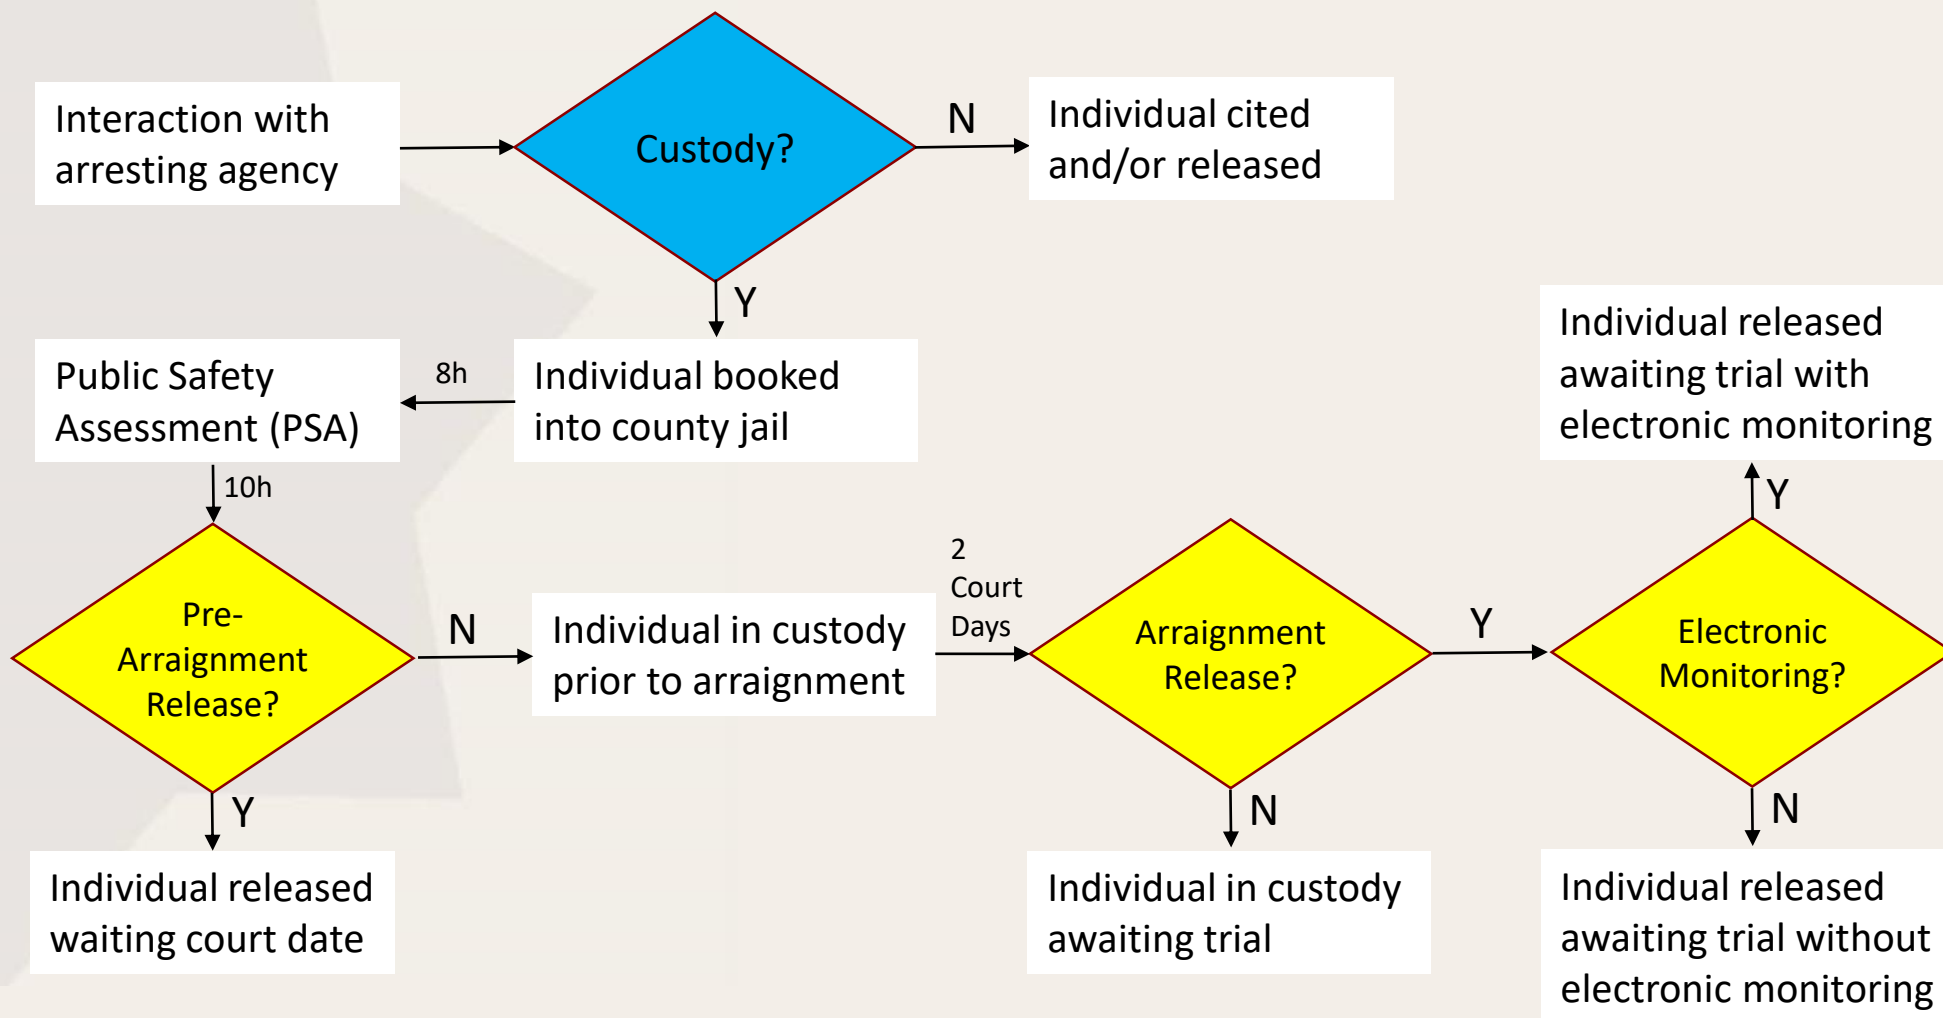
Interaction with arresting agency

Custody?

N

Individual cited and/or released

Y

Individual released awaiting trial with electronic monitoring

Public Safety Assessment (PSA)

8h

Individual booked into county jail

10h

Y

2 Court Days

Pre-Arraignment Release?

N

Individual in custody prior to arraignment

Arraignment Release?

Y

Electronic Monitoring?

Y

N

N

Individual released waiting court date

Individual in custody awaiting trial

Individual released awaiting trial without electronic monitoring